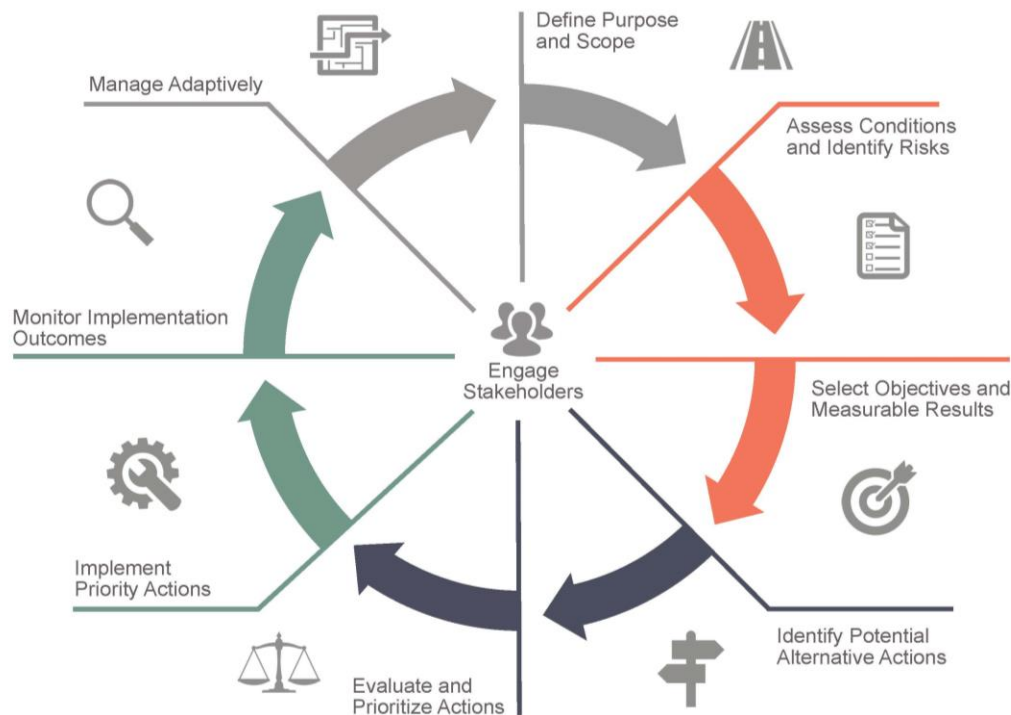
Define Purpose and Scope

Assess Conditions and Identify Risks

Select Objectives and Measurable Results

Identify Potential Alternative Actions

Evaluate and Prioritize Actions

Implement Priority Actions

Monitor Implementation Outcomes

Manage Adaptively

Engage Stakeholders